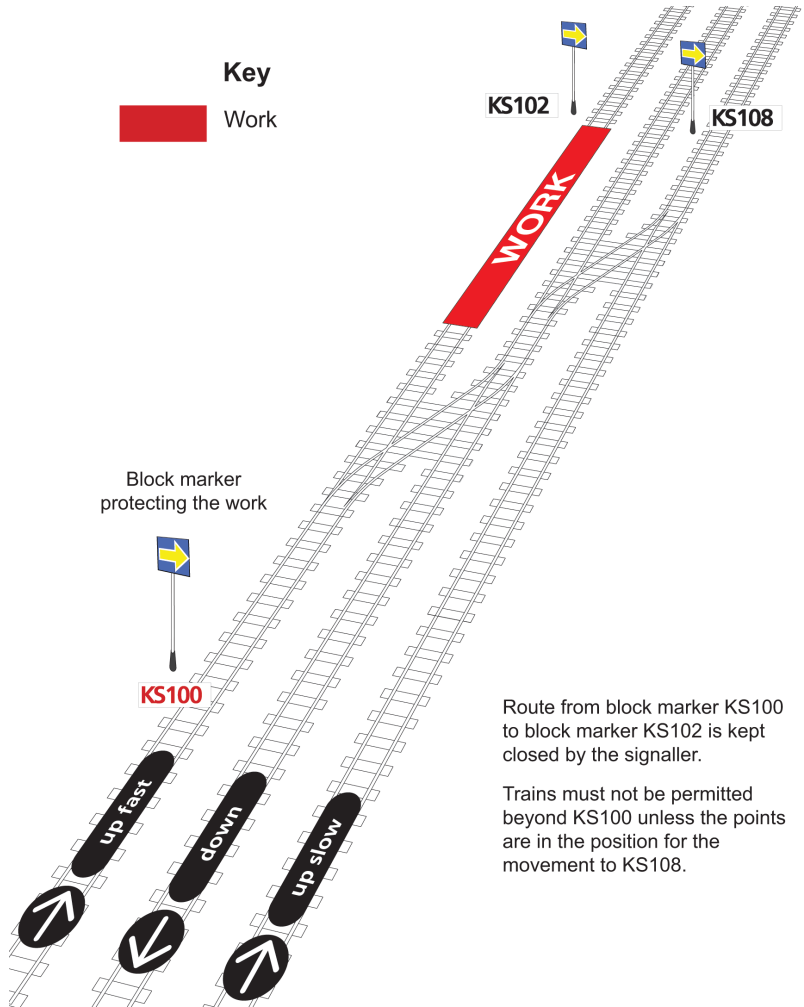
Key

Work

KS102

KS108

WORK

Block marker protecting the work

KS100

Route from block marker KS100 to block marker KS102 is kept closed by the signaller.

Trains must not be permitted beyond KS100 unless the points are in the position for the movement to KS108.

up fast

down

up slow